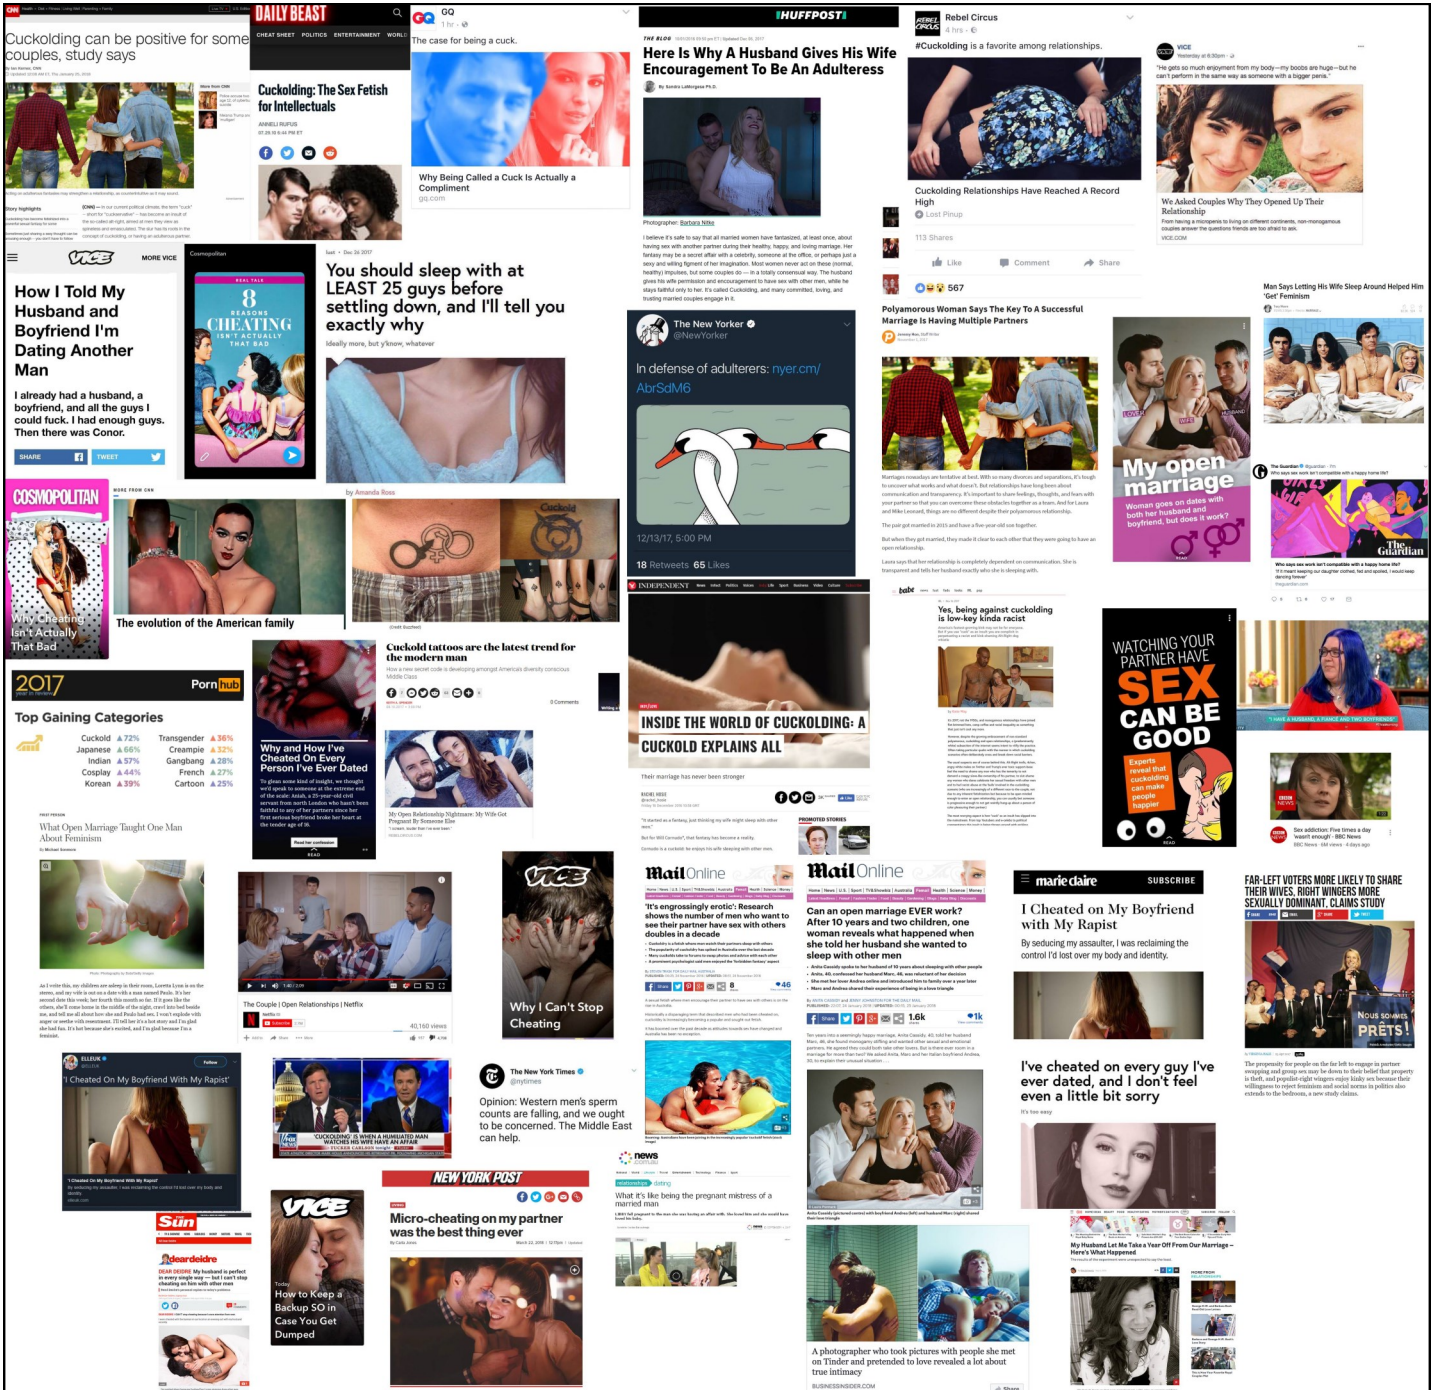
Cuckolding can be positive for some couples, study says

DAILY BEAST
Cuckolding: The Sex Fetish for Intellectuals

GQ
The case for being a cuck.
Why Being Called a Cuck Is Actually a Compliment
gq.com

HUFFPOST
Here Is Why A Husband Gives His Wife Encouragement To Be An Adulteress

Rebel Circus
#Cuckolding is a favorite among relationships.
Cuckolding Relationships Have Reached A Record High
Lost Pinup
113 Shares
Like Comment Share
567

VICE
"He gets so much enjoyment from my body—my boobs are huge—but he can't perform in the same way as someone with a bigger penis."
We Asked Couples Why They Opened Up Their Relationship
VICE.COM

VICE
How I Told My Husband and Boyfriend I'm Dating Another Man
I already had a husband, a boyfriend, and all the guys I could fuck. I had enough guys. Then there was Conor.
SHARE TWEET

Cosmopolitan
8 REASONS CHEATING ISN'T ACTUALLY THAT BAD

You should sleep with at LEAST 25 guys before settling down, and I'll tell you exactly why
Ideally more, but y'know, whatever

The New Yorker
@NewYorker
In defense of adulterers: nyer.cm/AbrSdM6
12/13/17, 5:00 PM
18 Retweets 65 Likes

Polyamorous Woman Says The Key To A Successful Marriage Is Having Multiple Partners

My open marriage
Woman goes on dates with both her husband and boyfriend, but does it work?

Man Says Letting His Wife Sleep Around Helped Him 'Get' Feminism

The Guardian

COSMOPOLITAN
Why Cheating Isn't Actually That Bad

The evolution of the American family

Cuckold tattoos are the latest trend for the modern man

INDEPENDENT
INSIDE THE WORLD OF CUCKOLDING: A CUCKOLD EXPLAINS ALL
Their marriage has never been stronger

Yes, being against cuckolding is low-key kinda racist

WATCHING YOUR PARTNER HAVE SEX CAN BE GOOD
Experts reveal that cuckolding can make people happier

2017 Pornhub
Top Gaining Categories
Cuckold 72% Transgender 36%
Japanese 66% Creampie 32%
Indian 57% Gangbang 28%
Cosplay 44% French 27%
Korean 39% Cartoon 25%

Why and How I've Cheated On Every Person I've Ever Dated

What Open Marriage Taught One Man About Feminism

My Open Relationship Nightmare: My Wife Got Pregnant By Someone Else

Sex addiction: Five times a day 'wasn't enough' - BBC News

The Couple | Open Relationships | Netflix

VICE
Why I Can't Stop Cheating

MailOnline
'It's engrossingly erotic': Research shows the number of men who want to see their partner have sex with others doubles in a decade

MailOnline
Can an open marriage EVER work? After 10 years and two children, one woman reveals what happened when she told her husband she wanted to sleep with other men

marie claire SUBSCRIBE
I Cheated on My Boyfriend with My Rapist
By seducing my assaulter, I was reclaiming the control I'd lost over my body and identity.

FAR-LEFT VOTERS MORE LIKELY TO SHARE THEIR WIVES, RIGHT WINGERS MORE SEXUALLY DOMINANT, CLAIMS STUDY

'I Cheated On My Boyfriend With My Rapist'

'CUCKOLDING' IS WHEN A HUMILIATED MAN WATCHES HIS WIFE HAVE AN AFFAIR

The New York Times
@nytimes
Opinion: Western men's sperm counts are falling, and we ought to be concerned. The Middle East can help.

news.com.au
What it's like being the pregnant mistress of a married man

I've cheated on every guy I've ever dated, and I don't feel even a little bit sorry
It's too easy

The Sun
dear deidre

NEW YORK POST
Micro-cheating on my partner was the best thing ever

VICE
How to Keep a Backup SO in Case You Get Dumped

A photographer who took pictures with people she met on Tinder and pretended to love revealed a lot about true intimacy
BUSINESSINSIDER.COM

My Husband Let Me Take a Year Off From Our Marriage – Here's What Happened